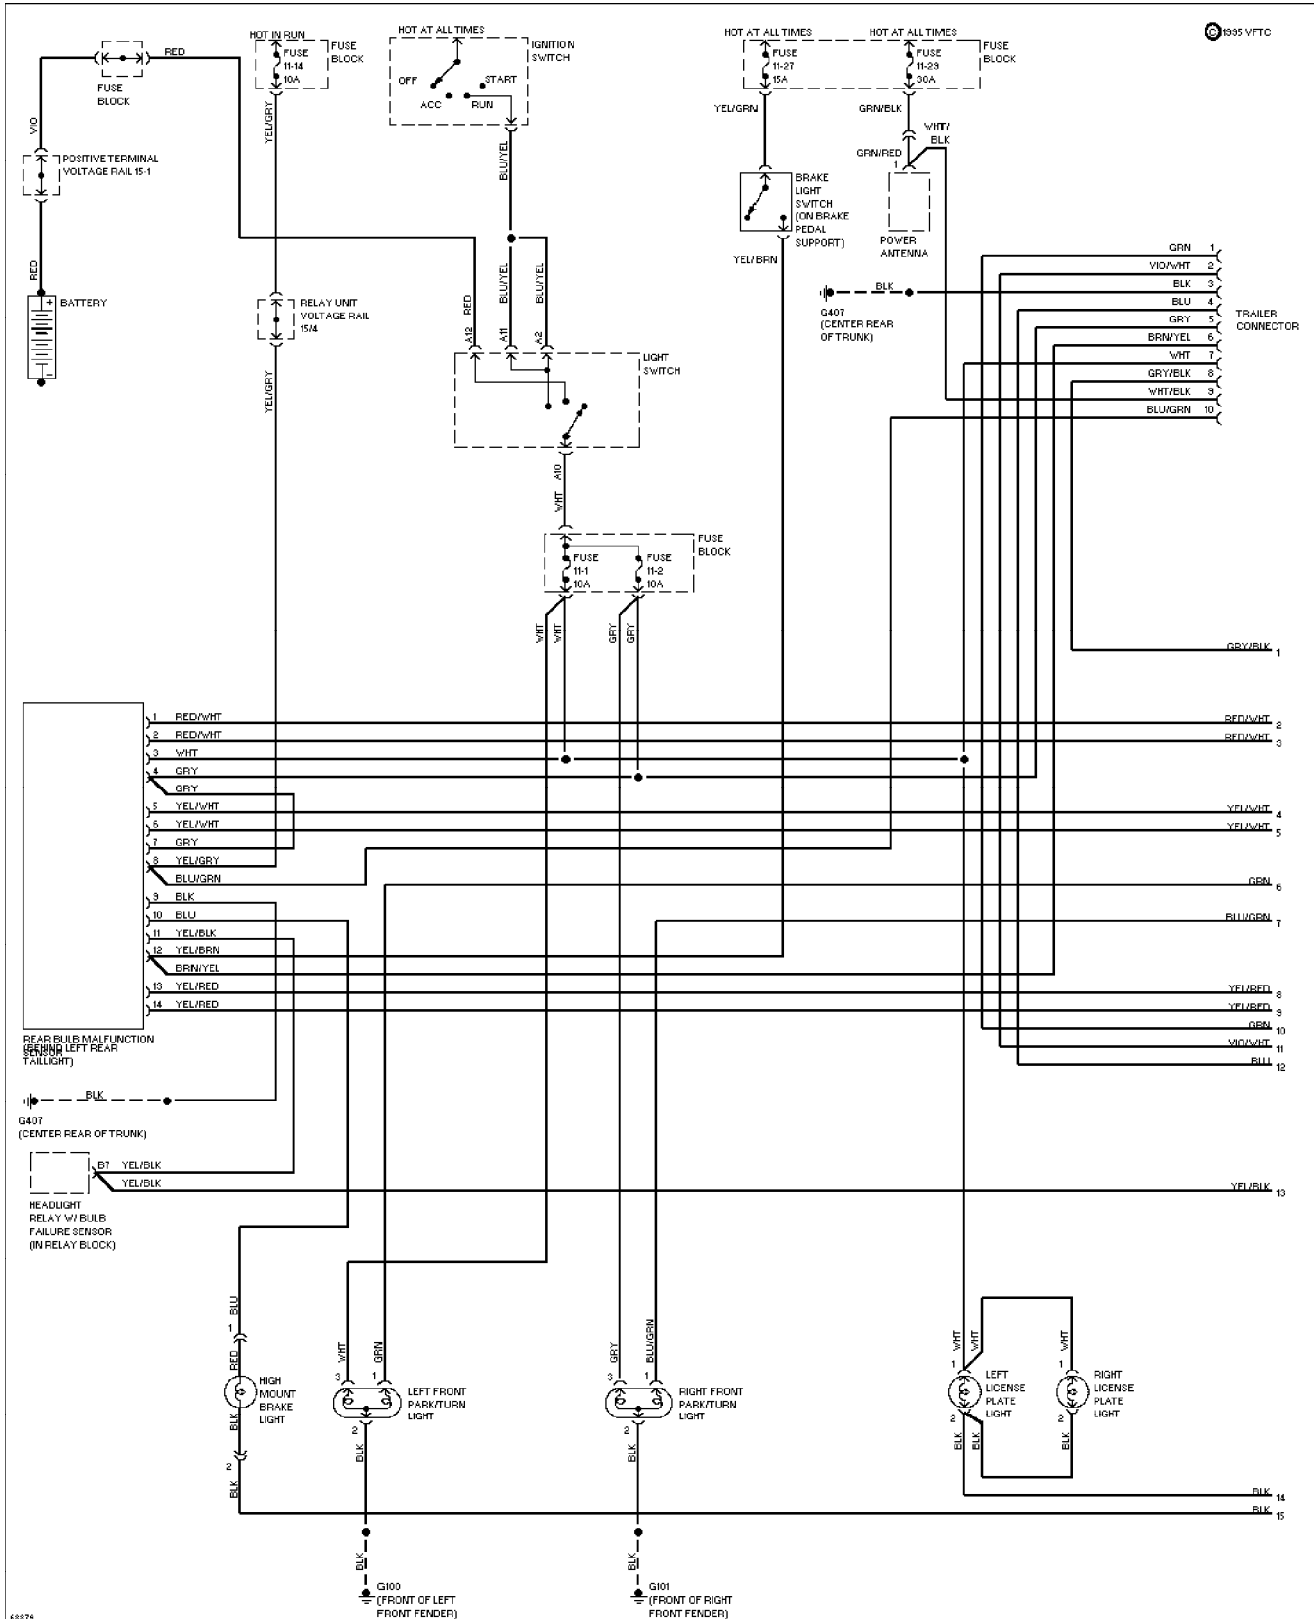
©1995 VFTC

FUSE BLOCK
RED
VIO
POSITIVE TERMINAL VOLTAGE RAIL 15-1
RED
BATTERY

HOT IN RUN
FUSE 11-14 10A
FUSE BLOCK
YEL/GRY
RELAY UNIT VOLTAGE RAIL 15/4
YEL/GRY

HOT AT ALL TIMES
IGNITION SWITCH
OFF
START
ACC
RUN
BLU/YEL
RED
BLU/YEL
BLU/YEL
A12
A11
A2
LIGHT SWITCH
A10
WHT
FUSE BLOCK
FUSE 11-1 10A
FUSE 11-2 10A
WHT
WHT
GRY
GRY

HOT AT ALL TIMES
HOT AT ALL TIMES
FUSE 11-27 15A
FUSE 11-29 30A
FUSE BLOCK
YEL/GRN
GRN/BLK
WHT/BLK
GRN/RED
1
BRAKE LIGHT SWITCH (ON BRAKE PEDAL SUPPORT)
YEL/BRN
POWER ANTENNA
BLK
G407 (CENTER REAR OF TRUNK)

GRN 1
VIO/WHT 2
BLK 3
BLU 4
GRY 5
BRN/YEL 6
WHT 7
GRY/BLK 8
WHT/BLK 9
BLU/GRN 10
TRAILER CONNECTOR

1 RED/WHT
2 RED/WHT
3 WHT
4 GRY
GRY
5 YEL/WHT
6 YEL/WHT
7 GRY
8 YEL/GRY
BLU/GRN
9 BLK
10 BLU
11 YEL/BLK
12 YEL/BRN
BRN/YEL
13 YEL/RED
14 YEL/RED
REAR BULB MALFUNCTION SENSOR (BEHIND LEFT REAR TAILLIGHT)

GRY/BLK 1
RED/WHT 2
RED/WHT 3
YEL/WHT 4
YEL/WHT 5
GRN 6
BLU/GRN 7
YEL/RED 8
YEL/RED 9
GRN 10
VIO/WHT 11
BLU 12
YEL/BLK 13
BLK 14
BLK 15

BLK
G407 (CENTER REAR OF TRUNK)
B7 YEL/BLK
YEL/BLK
HEADLIGHT RELAY W/ BULB FAILURE SENSOR (IN RELAY BLOCK)

BLU
1
RED
HIGH MOUNT BRAKE LIGHT
BLK
2
BLK

WHT
GRN
3
1
LEFT FRONT PARK/TURN LIGHT
2
BLK
BLK
G100 (FRONT OF LEFT FRONT FENDER)

GRY
BLU/GRN
3
1
RIGHT FRONT PARK/TURN LIGHT
2
BLK
BLK
G101 (FRONT OF RIGHT FRONT FENDER)

WHT
WHT
1
LEFT LICENSE PLATE LIGHT
2
BLK
BLK
WHT
1
RIGHT LICENSE PLATE LIGHT
2
BLK

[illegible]